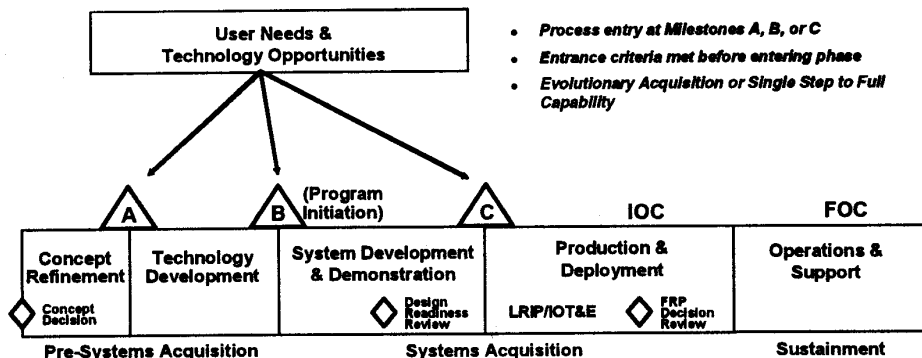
User Needs & Technology Opportunities

- Process entry at Milestones A, B, or C
- Entrance criteria met before entering phase
- Evolutionary Acquisition or Single Step to Full Capability

A

B (Program Initiation)

C

IOC

FOC

Concept Refinement

Concept Decision

Technology Development

System Development & Demonstration

Design Readiness Review

Production & Deployment

LRIP/IOT&E

FRP Decision Review

Operations & Support

Pre-Systems Acquisition

Systems Acquisition

Sustainment